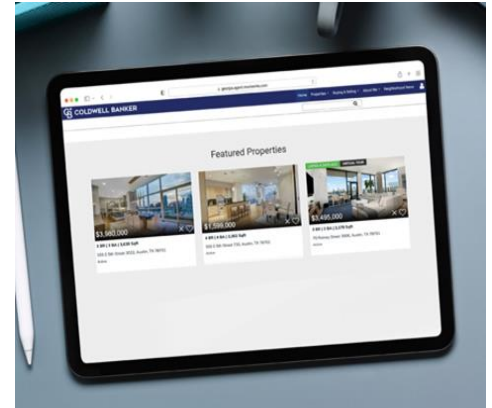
COLDWELL BANKER

Home Properties Buying & Selling About Me Neighborhood News

Featured Properties

$3,980,000

3 BR | 4 BA | 3,638 SqFt

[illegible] Austin, TX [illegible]

Active

$1,599,000

3 BR | 4 BA | 2,063 SqFt

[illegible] Austin, TX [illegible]

Active

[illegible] VIRTUAL TOUR

$3,495,000

3 BR | 4 BA | 3,079 SqFt

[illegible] Austin, TX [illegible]

Active